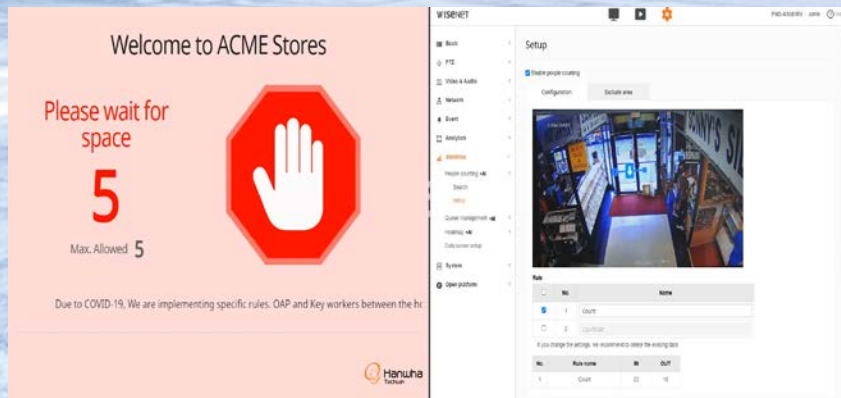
Welcome to ACME Stores

Please wait for space

5

Max. Allowed 5

Due to COVID-19, We are implementing specific rules. OAP and Key workers between the ho

Hanwha Techwin

wisenet

PND-A9081RV admin

Basic

PTZ

Video & Audio

Network

Event

Analytics

Statistics

People counting

Search

Setup

Queue management

Heatmap

Daily screen setup

System

Open platform

Setup

Enable people counting

Configuration

Exclude area

Rule

| | No. | Name |
|---|---|---|
| | 1 | Count |
| | 2 | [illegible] |

If you change the settings, we recommend to delete the existing data.

| No. | Rule name | IN | OUT |
|---|---|---|---|
| 1 | Count | 22 | 18 |